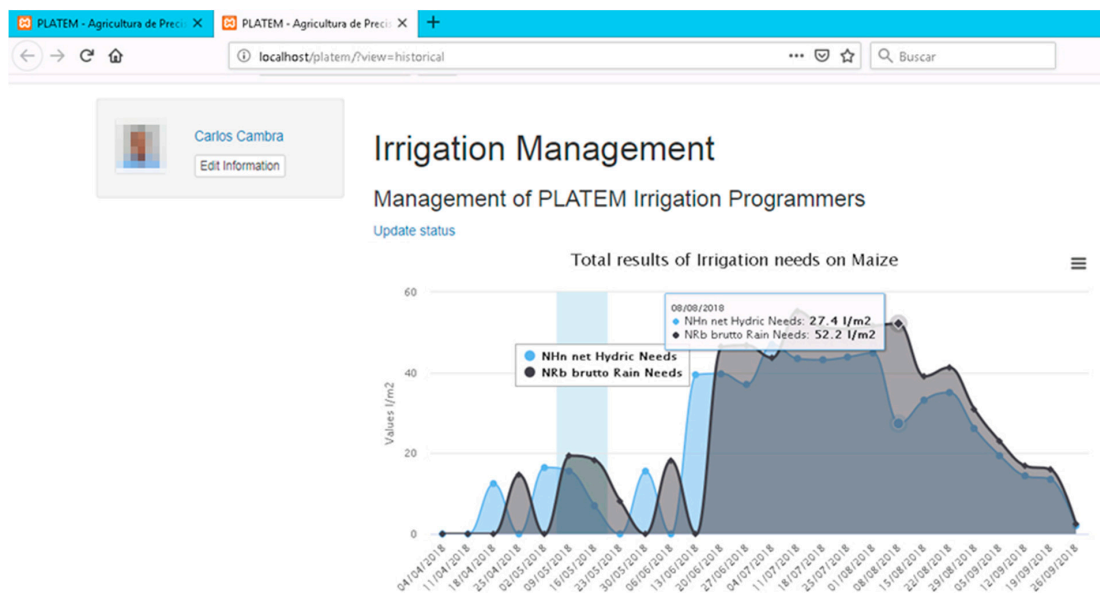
PLATEM - Agricultura de Preci ×
PLATEM - Agricultura de Preci ×
+

localhost/platem/?view=historical
Buscar

Carlos Cambra
Edit Information

Irrigation Management

Management of PLATEM Irrigation Programmers

Update status

Total results of Irrigation needs on Maize

08/08/2018
● NHn net Hydric Needs: 27.4 l/m2
● NRb brutto Rain Needs: 52.2 l/m2

● NHn net Hydric Needs
● NRb brutto Rain Needs

Values l/m2

60
40
20
0

04/04/2018
11/04/2018
18/04/2018
25/04/2018
02/05/2018
09/05/2018
16/05/2018
23/05/2018
30/05/2018
06/06/2018
13/06/2018
20/06/2018
27/06/2018
04/07/2018
11/07/2018
18/07/2018
25/07/2018
01/08/2018
08/08/2018
15/08/2018
22/08/2018
29/08/2018
05/09/2018
12/09/2018
19/09/2018
26/09/2018